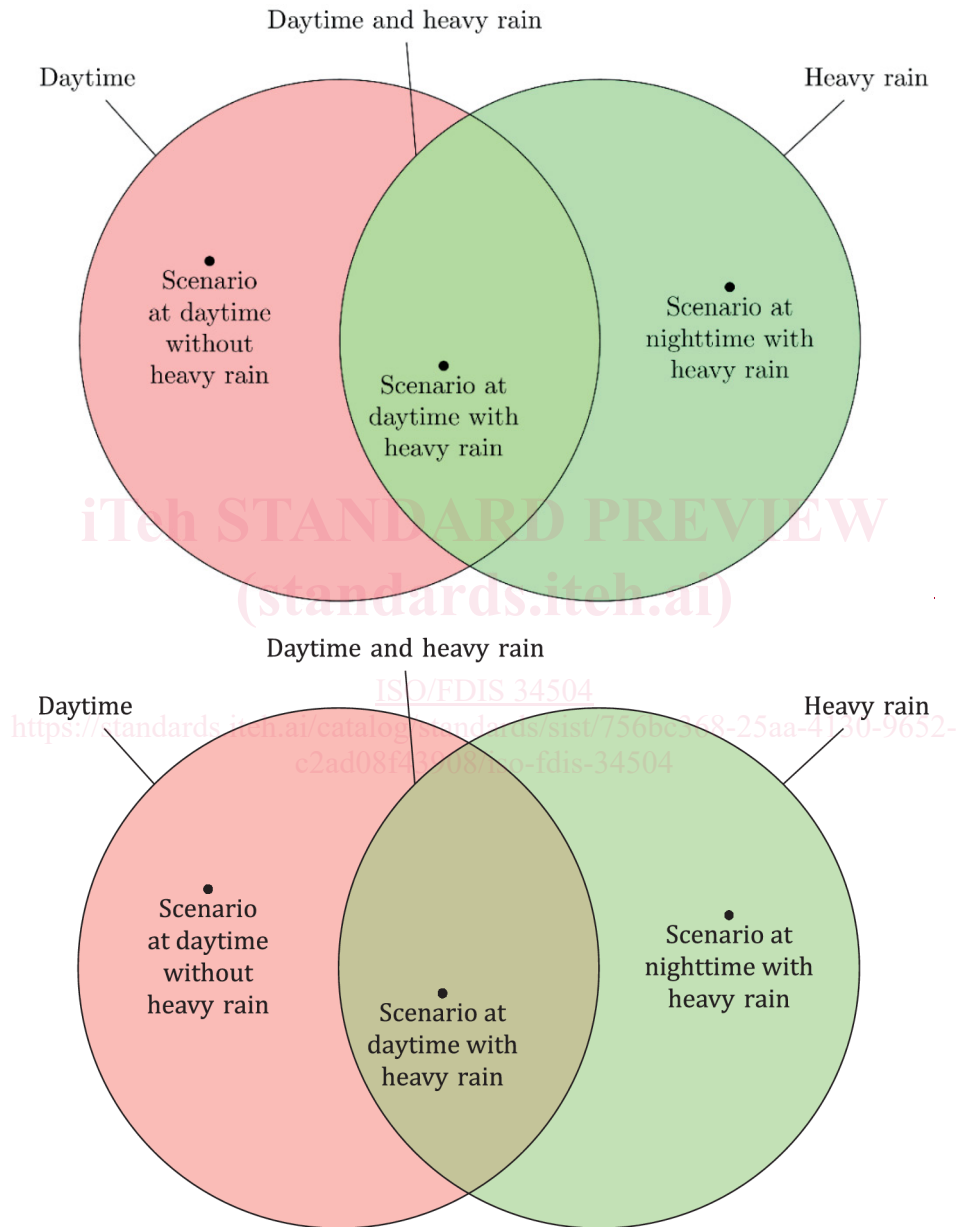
Daytime and heavy rain

Daytime

Heavy rain

Scenario at daytime without heavy rain

Scenario at daytime with heavy rain

Scenario at nighttime with heavy rain

iTeh STANDARD PREVIEW
(standards.iteh.ai)

Daytime and heavy rain

ISO/FDIS 34504
https://standards.iteh.ai/catalog/standards/sist/756bc368-25aa-4130-9652-c2ad08f43908/iso-fdis-34504

Daytime

Heavy rain

Scenario at daytime without heavy rain

Scenario at daytime with heavy rain

Scenario at nighttime with heavy rain